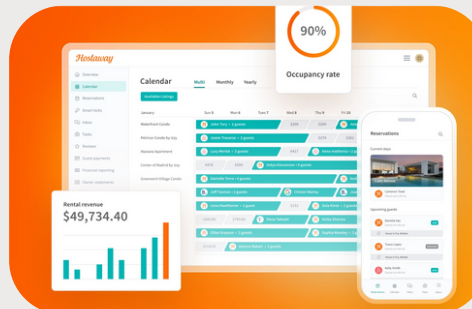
90%
Occupancy rate

Hostaway

Overview
Calendar
Reservations
Smart locks
Inbox
Tasks
Reviews
Guest payments
Financial reporting
Owner statements

Calendar
Multi
Monthly
Yearly
Available listings

January
Sun 5
Mon 6
Tue 7
Wed 8
Thu 9
Fri 10

Waterfront Condo
John Tory • 3 guests

Pelican Condo by bay
Jamie Treanor • 2 guests

Mansion Apartment
Lucy Mehta • 3 guests

Center of Madrid by bay
Ankit Kiruvaram • 3 guests

Greenwich Village Condo
Danielle Tran • 3 guests

Jeff Tanner • 3 guests
Kristen Mackey

Lewis Mahoney • 3 guests

Nick Clark

Alfred Simpson • 3 guests

Sophia Hammer

Rental revenue
$49,734.40

Reservations
Current stays
Upcoming guests
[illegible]